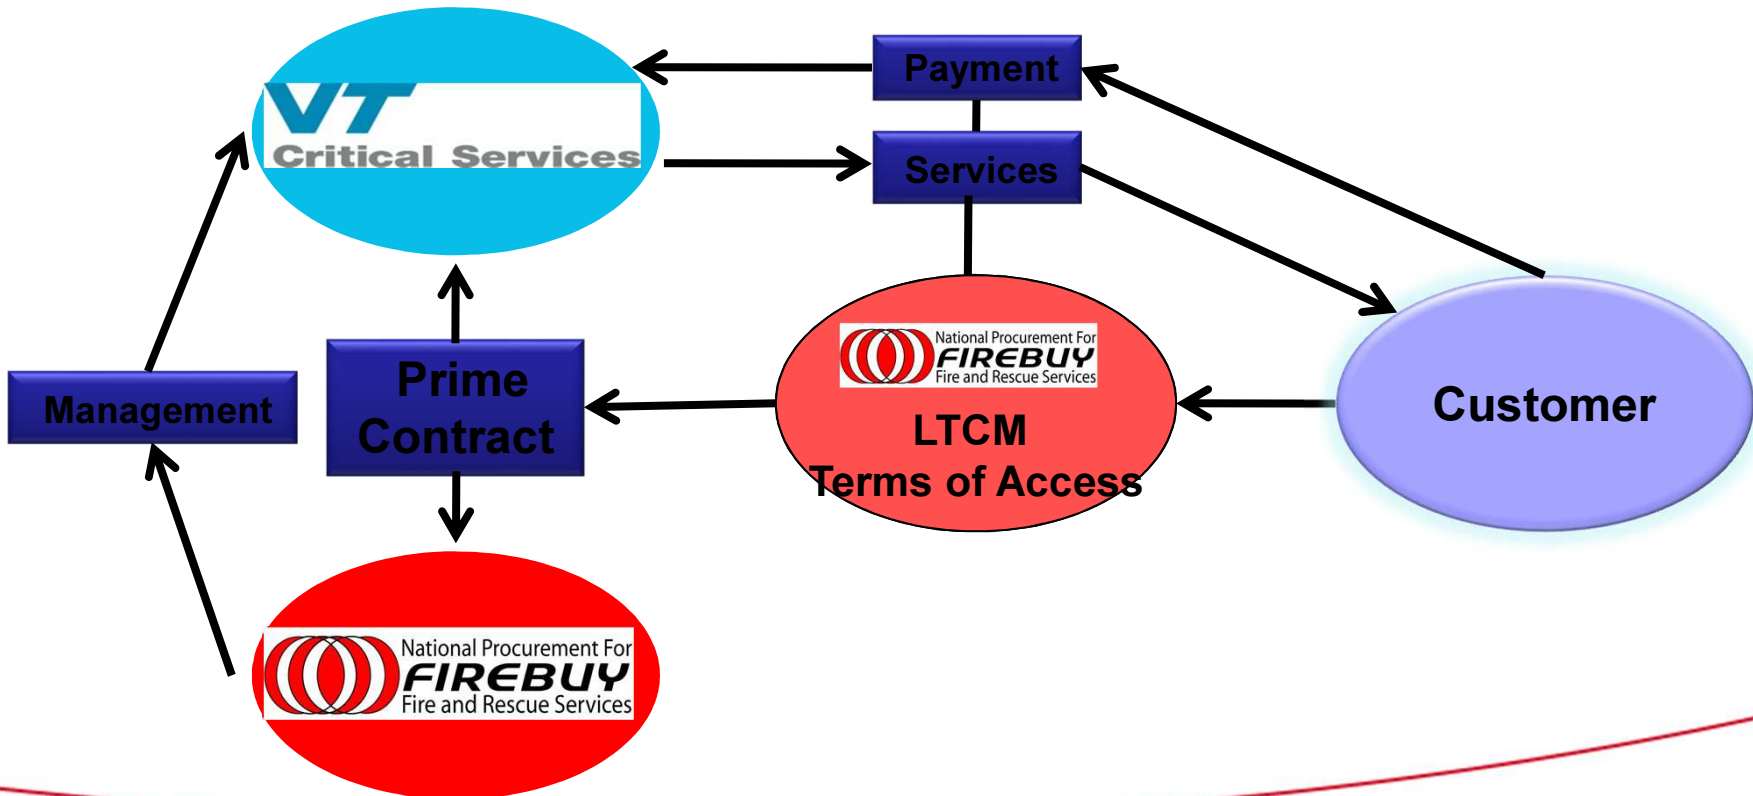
VT Critical Services

Payment

Services

Management

Prime Contract

National Procurement For FIREBUY Fire and Rescue Services

LTCM Terms of Access

Customer

National Procurement For FIREBUY Fire and Rescue Services